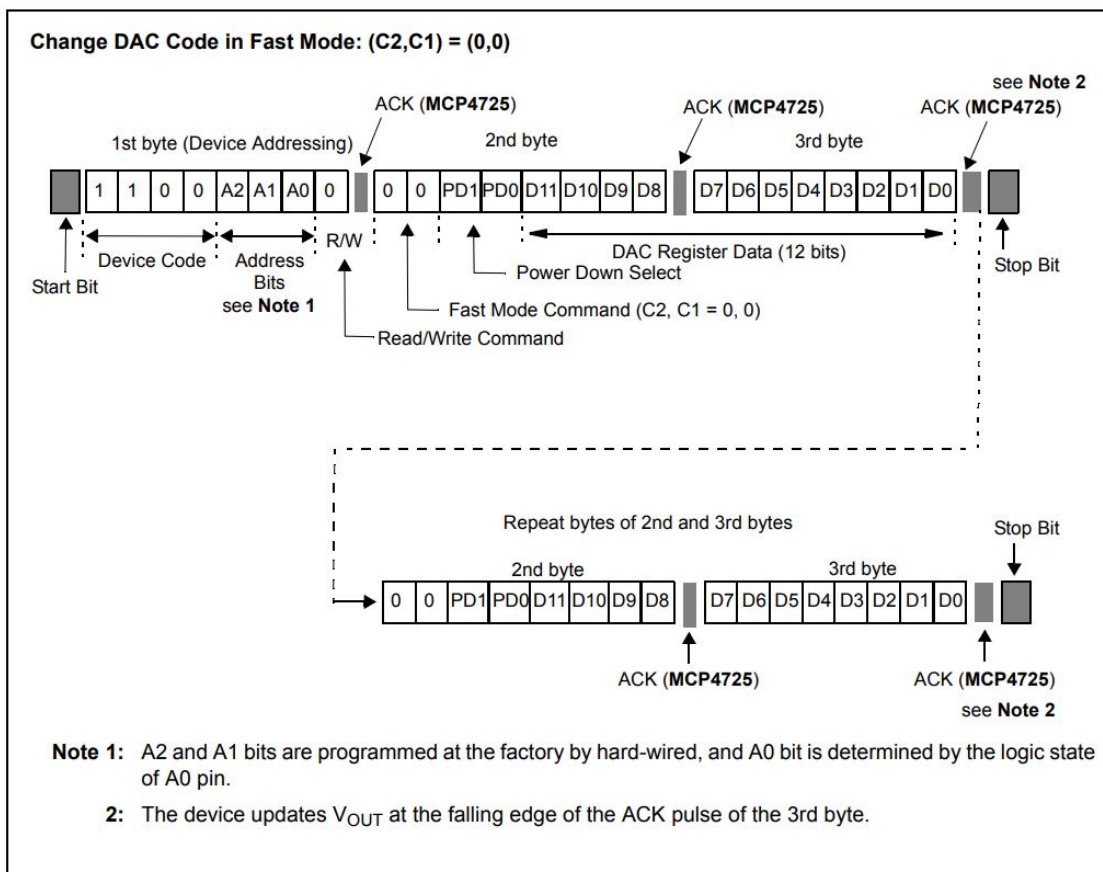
Change DAC Code in Fast Mode: (C2,C1) = (0,0)

see Note 2

ACK (MCP4725)

ACK (MCP4725)

ACK (MCP4725)

1st byte (Device Addressing)

2nd byte

3rd byte

| 1 | 1 | 0 | 0 | A2 | A1 | A0 | 0 |
|---|---|---|---|---|---|---|---|

| 0 | 0 | PD1 | PD0 | D11 | D10 | D9 | D8 |
|---|---|---|---|---|---|---|---|

| D7 | D6 | D5 | D4 | D3 | D2 | D1 | D0 |
|---|---|---|---|---|---|---|---|

Start Bit

Device Code

Address Bits see Note 1

R/W

DAC Register Data (12 bits)

Power Down Select

Stop Bit

Fast Mode Command (C2, C1 = 0, 0)

Read/Write Command

Repeat bytes of 2nd and 3rd bytes

Stop Bit

2nd byte

3rd byte

| 0 | 0 | PD1 | PD0 | D11 | D10 | D9 | D8 |
|---|---|---|---|---|---|---|---|

| D7 | D6 | D5 | D4 | D3 | D2 | D1 | D0 |
|---|---|---|---|---|---|---|---|

ACK (MCP4725)

ACK (MCP4725)

see Note 2

Note 1: A2 and A1 bits are programmed at the factory by hard-wired, and A0 bit is determined by the logic state of A0 pin.

2: The device updates $V_{OUT}$ at the falling edge of the ACK pulse of the 3rd byte.